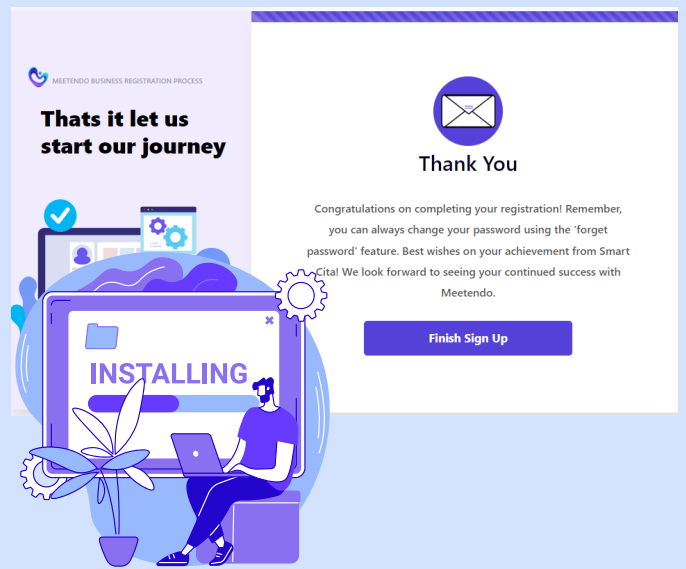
MEETENDO BUSINESS REGISTRATION PROCESS

Thats it let us start our journey

Thank You

Congratulations on completing your registration! Remember, you can always change your password using the 'forget password' feature. Best wishes on your achievement from Smart Cita! We look forward to seeing your continued success with Meetendo.

Finish Sign Up

INSTALLING